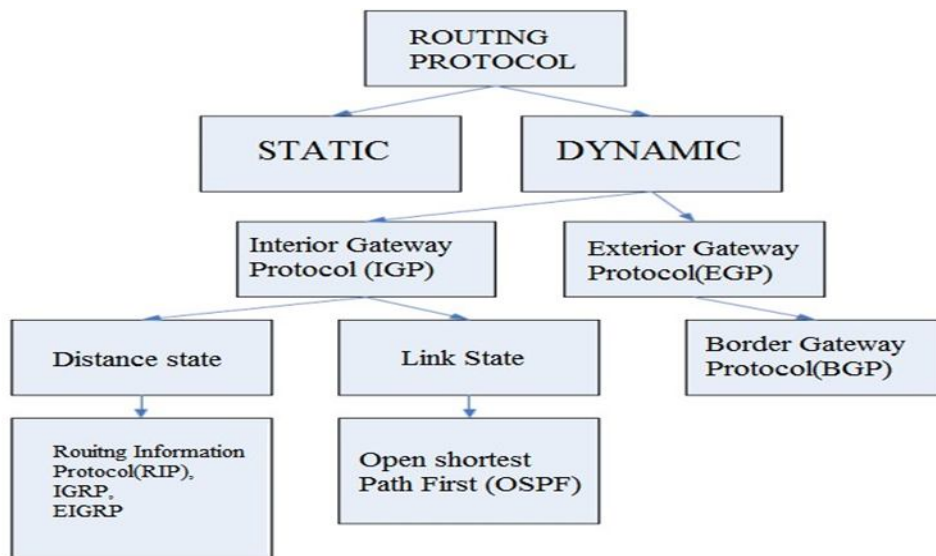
ROUTING PROTOCOL

STATIC

DYNAMIC

Interior Gateway Protocol (IGP)

Exterior Gateway Protocol(EGP)

Distance state

Link State

Border Gateway Protocol(BGP)

Rouitng Information Protocol(RIP), IGRP, EIGRP

Open shortest Path First (OSPF)